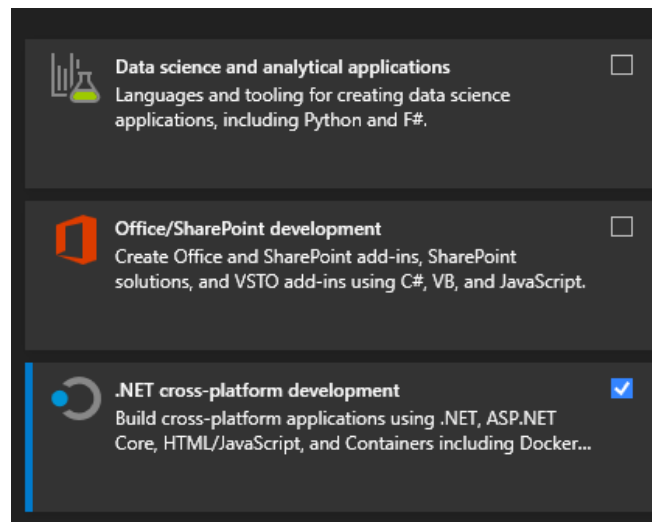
Data science and analytical applications
Languages and tooling for creating data science applications, including Python and F#.

Office/SharePoint development
Create Office and SharePoint add-ins, SharePoint solutions, and VSTO add-ins using C#, VB, and JavaScript.

.NET cross-platform development
Build cross-platform applications using .NET, ASP.NET Core, HTML/JavaScript, and Containers including Docker...